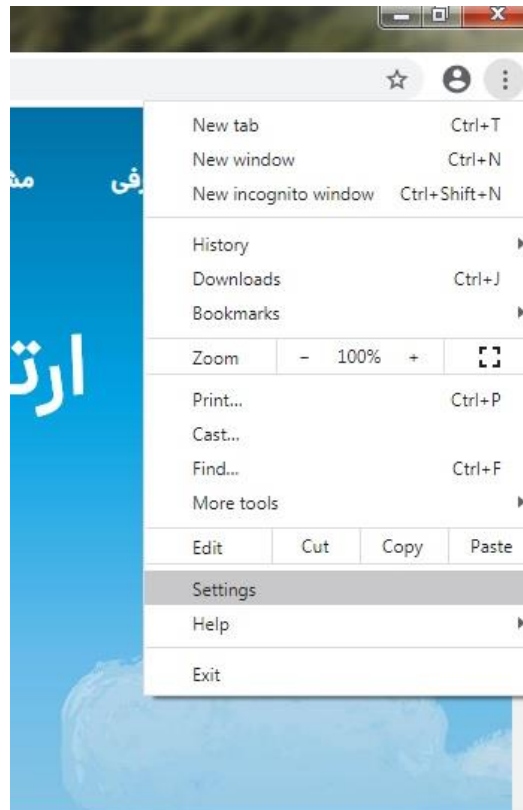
New tab Ctrl+T
New window Ctrl+N
New incognito window Ctrl+Shift+N

History
Downloads Ctrl+J
Bookmarks

Zoom – 100% +

Print... Ctrl+P
Cast...
Find... Ctrl+F
More tools

Edit Cut Copy Paste

Settings
Help

Exit

مت
رفی
ارت